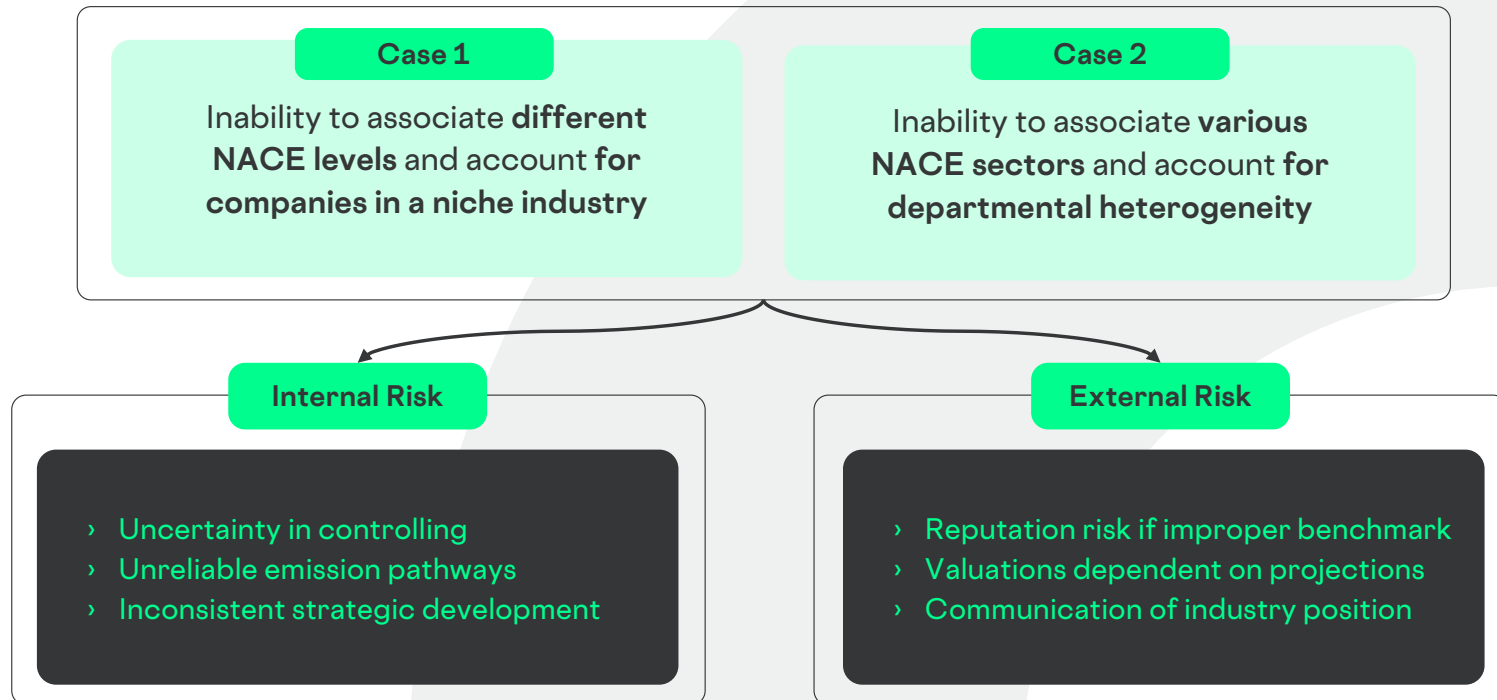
Case 1

Inability to associate **different NACE levels** and account **for companies in a niche industry**

Case 2

Inability to associate **various NACE sectors** and account **for departmental heterogeneity**

Internal Risk

› Uncertainty in controlling
› Unreliable emission pathways
› Inconsistent strategic development

External Risk

› Reputation risk if improper benchmark
› Valuations dependent on projections
› Communication of industry position